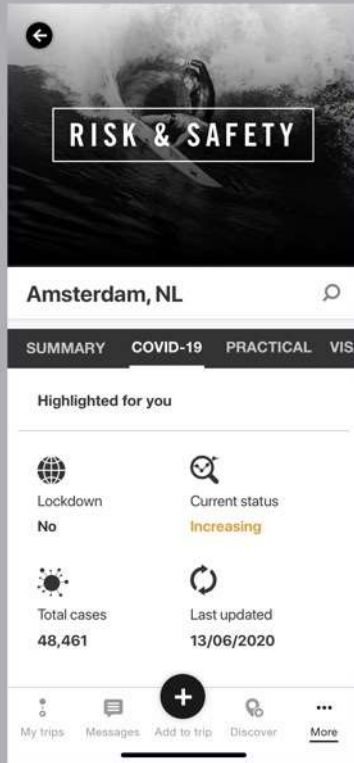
RISK & SAFETY

Amsterdam, NL

SUMMARY COVID-19 PRACTICAL VIS

Highlighted for you

Lockdown
No

Current status
Increasing

Total cases
48,461

Last updated
13/06/2020

My trips Messages Add to trip Discover More